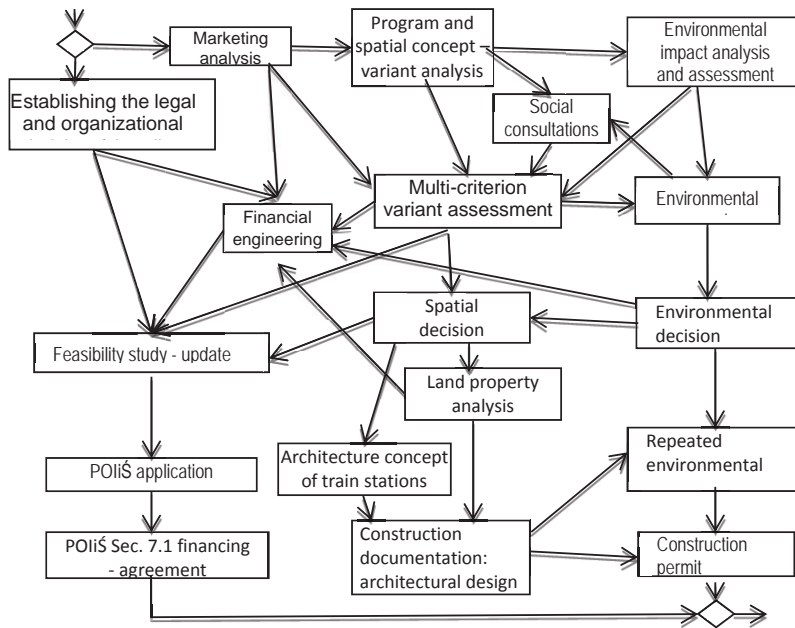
Marketing analysis

Program and spatial concept - variant analysis

Environmental impact analysis and assessment

Establishing the legal and organizational

Social consultations

Multi-criterion variant assessment

Environmental

Financial engineering

Spatial decision

Environmental decision

Feasibility study - update

Land property analysis

POIiŚ application

Architecture concept of train stations

Repeated environmental

POIiŚ Sec. 7.1 financing - agreement

Construction documentation: architectural design

Construction permit